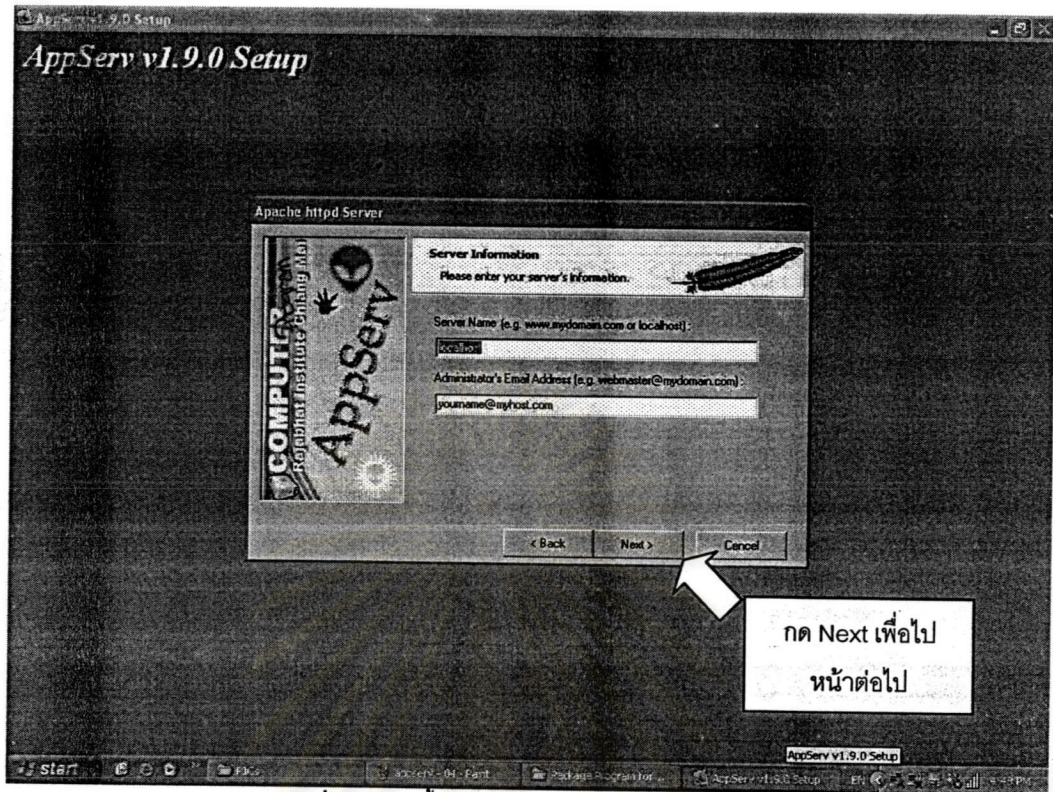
AppServ v1.9.0 Setup

AppServ v1.9.0 Setup

Apache httpd Server

COMPUTER Rajabhat Institute Chiang Mai

AppServ

Server Information
Please enter your server's information.

Server Name (e.g. www.mydomain.com or localhost) :

localhost

Administrator's Email Address (e.g. webmaster@mydomain.com) :

yourname@myhost.com

< Back

Next >

Cancel

กด Next เพื่อไป หน้าต่อไป

AppServ v1.9.0 Setup

start

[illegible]

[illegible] - Paint

Package Program for ...

AppServ v1.9.0 Setup

EN